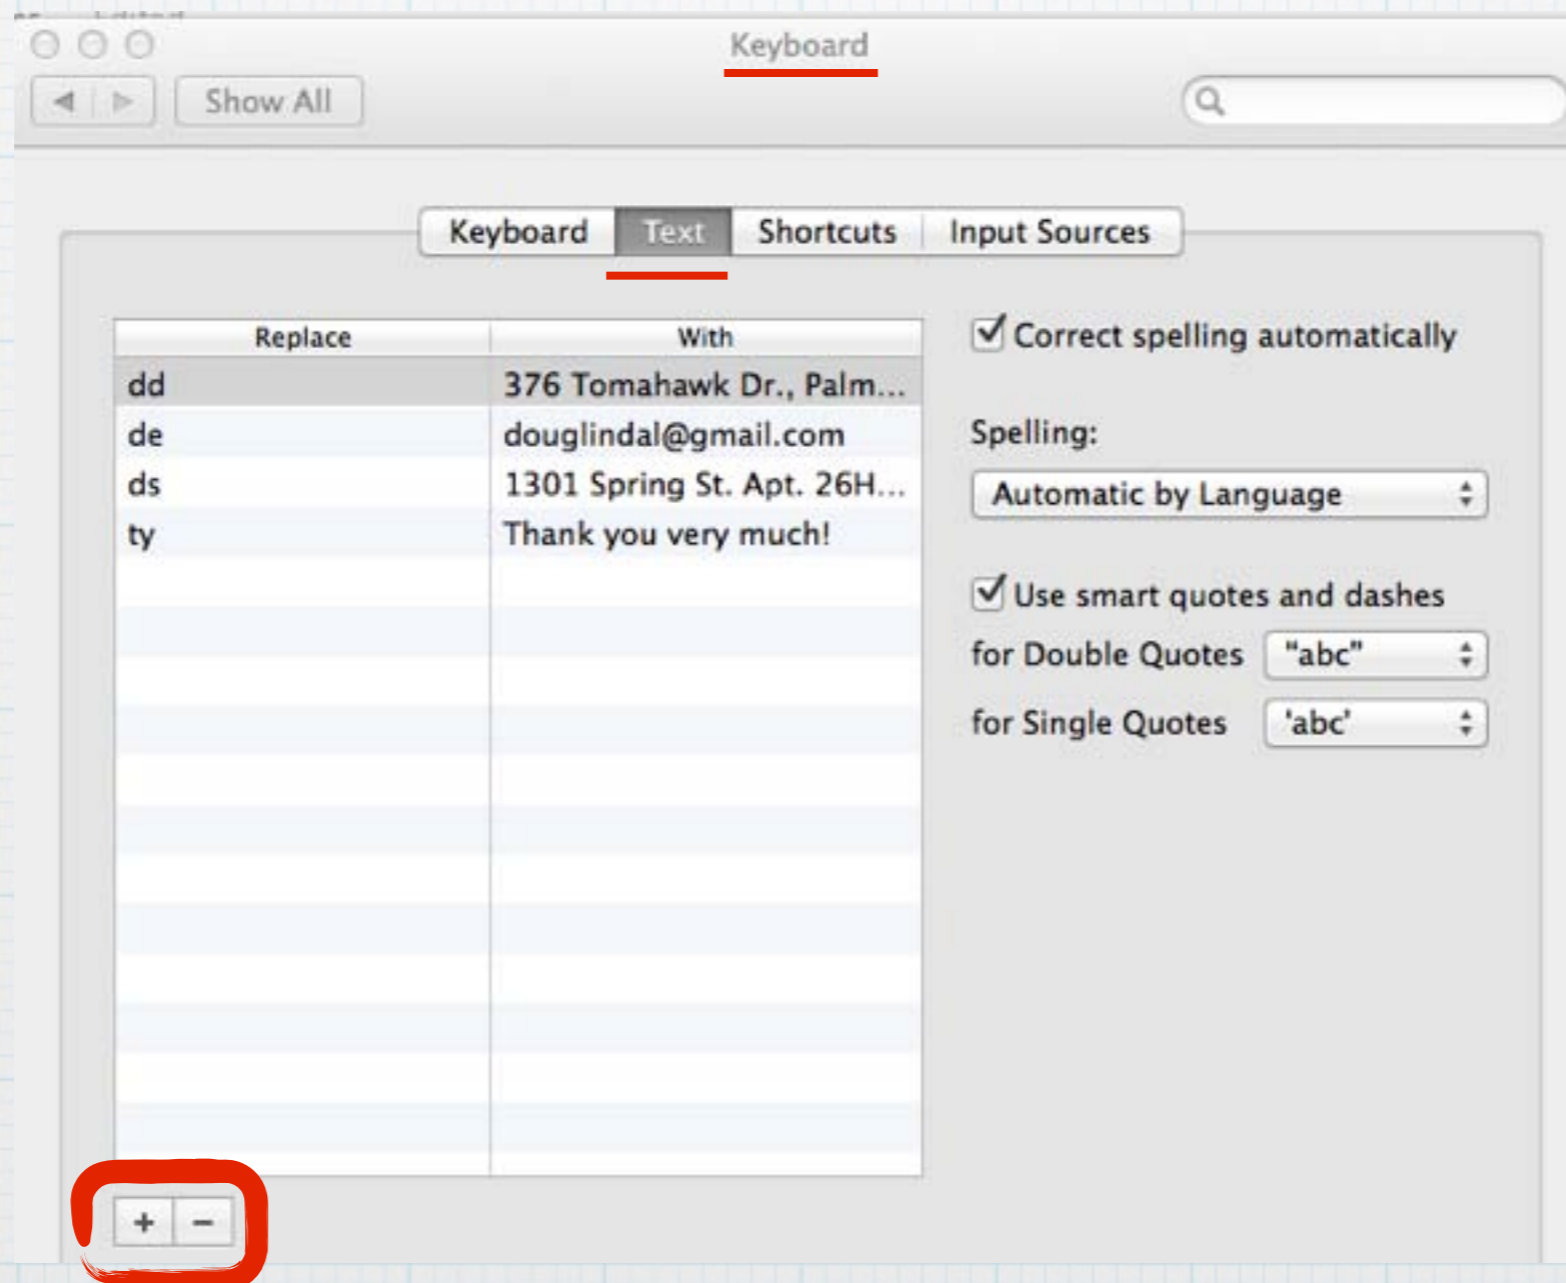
Keyboard

Show All

Keyboard | Text | Shortcuts | Input Sources

| Replace | With |
|---|---|
| dd | 376 Tomahawk Dr., Palm... |
| de | douglindal@gmail.com |
| ds | 1301 Spring St. Apt. 26H... |
| ty | Thank you very much! |

Correct spelling automatically

Spelling:

Automatic by Language

Use smart quotes and dashes

for Double Quotes "abc"

for Single Quotes 'abc'

+ −